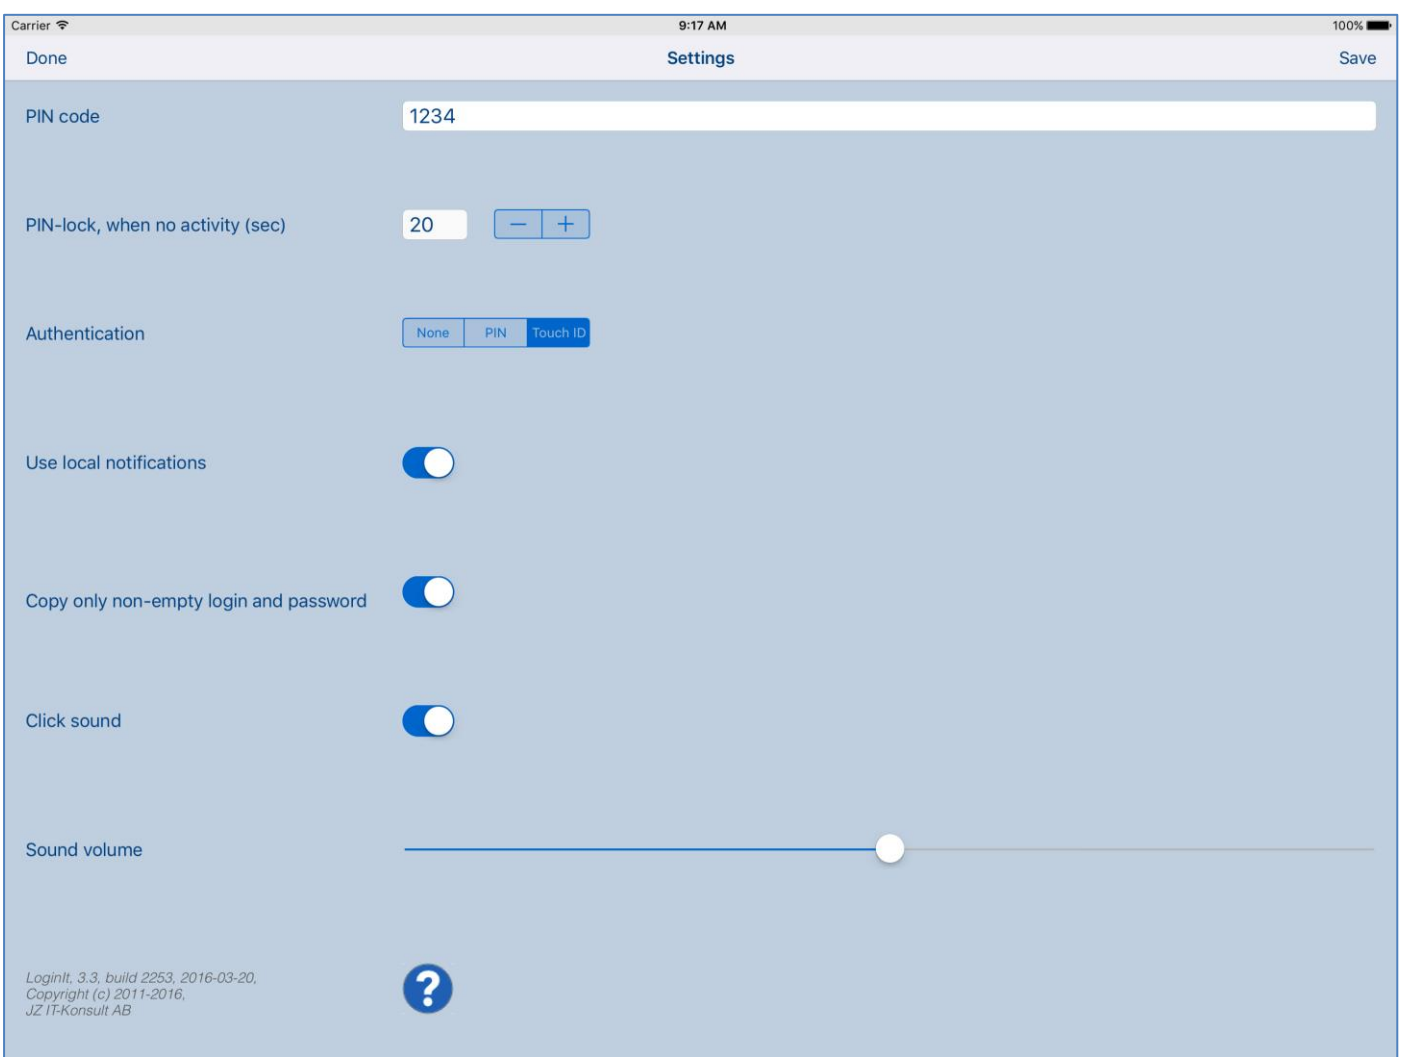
Carrier
9:17 AM
100%

Done
Settings
Save

PIN code
1234

PIN-lock, when no activity (sec)
20
−
+

Authentication
None
PIN
Touch ID

Use local notifications

Copy only non-empty login and password

Click sound

Sound volume

LoginIt, 3.3, build 2253, 2016-03-20,
Copyright (c) 2011-2016,
JZ IT-Konsult AB

?